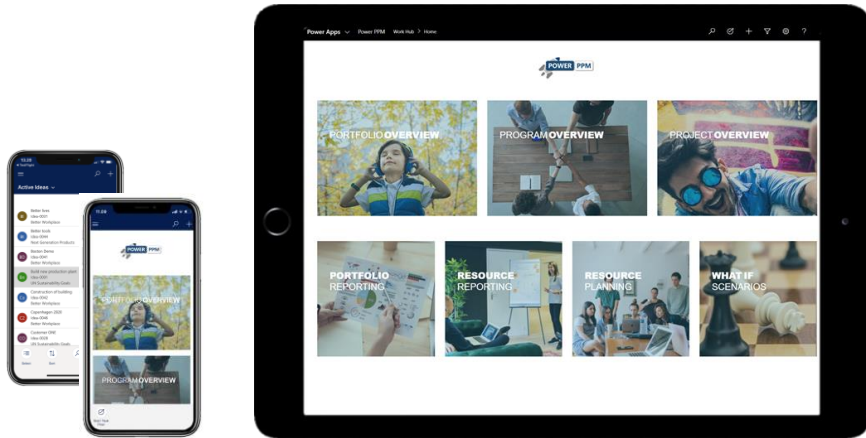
Power Apps Power PPM Work Hub > Home

POWER PPM

PORTFOLIO OVERVIEW

PROGRAM OVERVIEW

PROJECT OVERVIEW

PORTFOLIO REPORTING

RESOURCE REPORTING

RESOURCE PLANNING

WHAT IF SCENARIOS

11:08

Active Ideas

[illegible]

11:08

POWER PPM

PORTFOLIO OVERVIEW

PROGRAM OVERVIEW